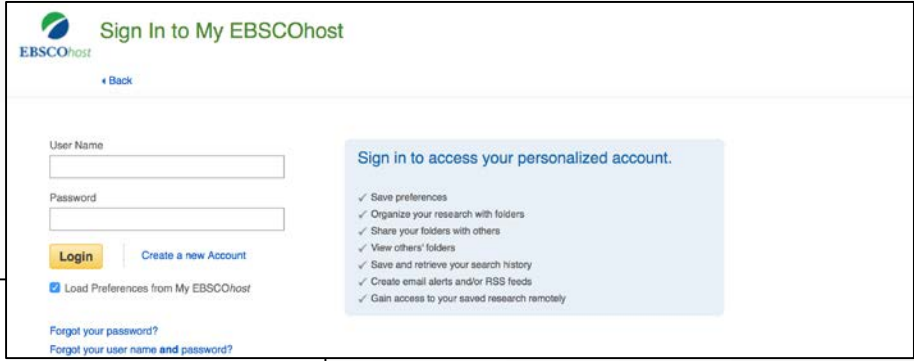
EBSCOhost

Sign In to My EBSCOhost

◂ Back

User Name

Password

Login

Create a new Account

Load Preferences from My EBSCOhost

Forgot your password?

Forgot your user name and password?

Sign in to access your personalized account.

✓ Save preferences
✓ Organize your research with folders
✓ Share your folders with others
✓ View others' folders
✓ Save and retrieve your search history
✓ Create email alerts and/or RSS feeds
✓ Gain access to your saved research remotely